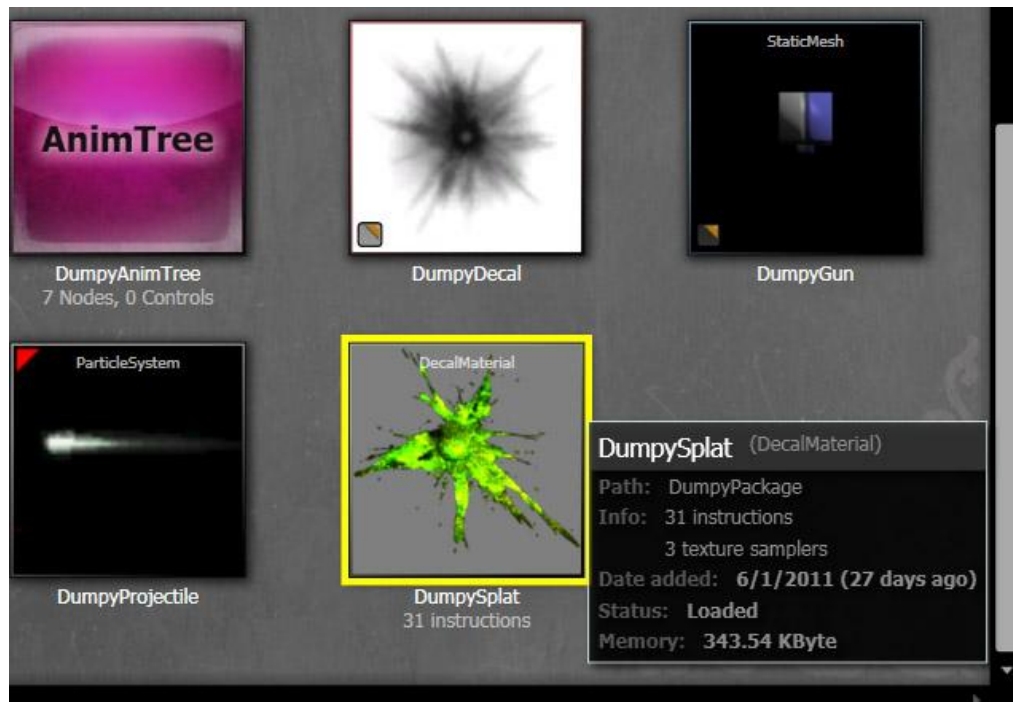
AnimTree

DumpyAnimTree
7 Nodes, 0 Controls

DumpyDecal

StaticMesh

DumpyGun

ParticleSystem

DumpyProjectile

DecalMaterial

DumpySplat
31 instructions

DumpySplat (DecalMaterial)
Path: DumpyPackage
Info: 31 instructions
3 texture samplers
Date added: 6/1/2011 (27 days ago)
Status: Loaded
Memory: 343.54 KByte